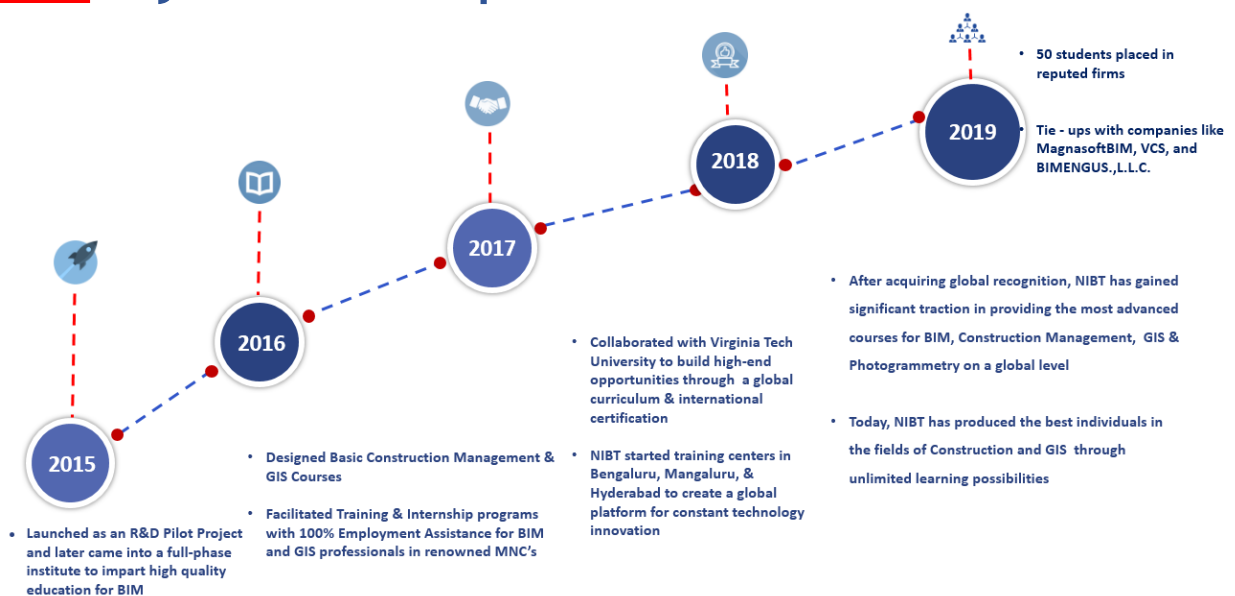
2015

• Launched as an R&D Pilot Project and later came into a full-phase institute to impart high quality education for BIM

2016

• Designed Basic Construction Management & GIS Courses

• Facilitated Training & Internship programs with 100% Employment Assistance for BIM and GIS professionals in renowned MNC's

2017

• Collaborated with Virginia Tech University to build high-end opportunities through a global curriculum & international certification

• NIBT started training centers in Bengaluru, Mangaluru, & Hyderabad to create a global platform for constant technology innovation

2018

• After acquiring global recognition, NIBT has gained significant traction in providing the most advanced courses for BIM, Construction Management, GIS & Photogrammetry on a global level

• Today, NIBT has produced the best individuals in the fields of Construction and GIS through unlimited learning possibilities

2019

• 50 students placed in reputed firms

• Tie - ups with companies like MagnasoftBIM, VCS, and BIMENGUS.,L.L.C.